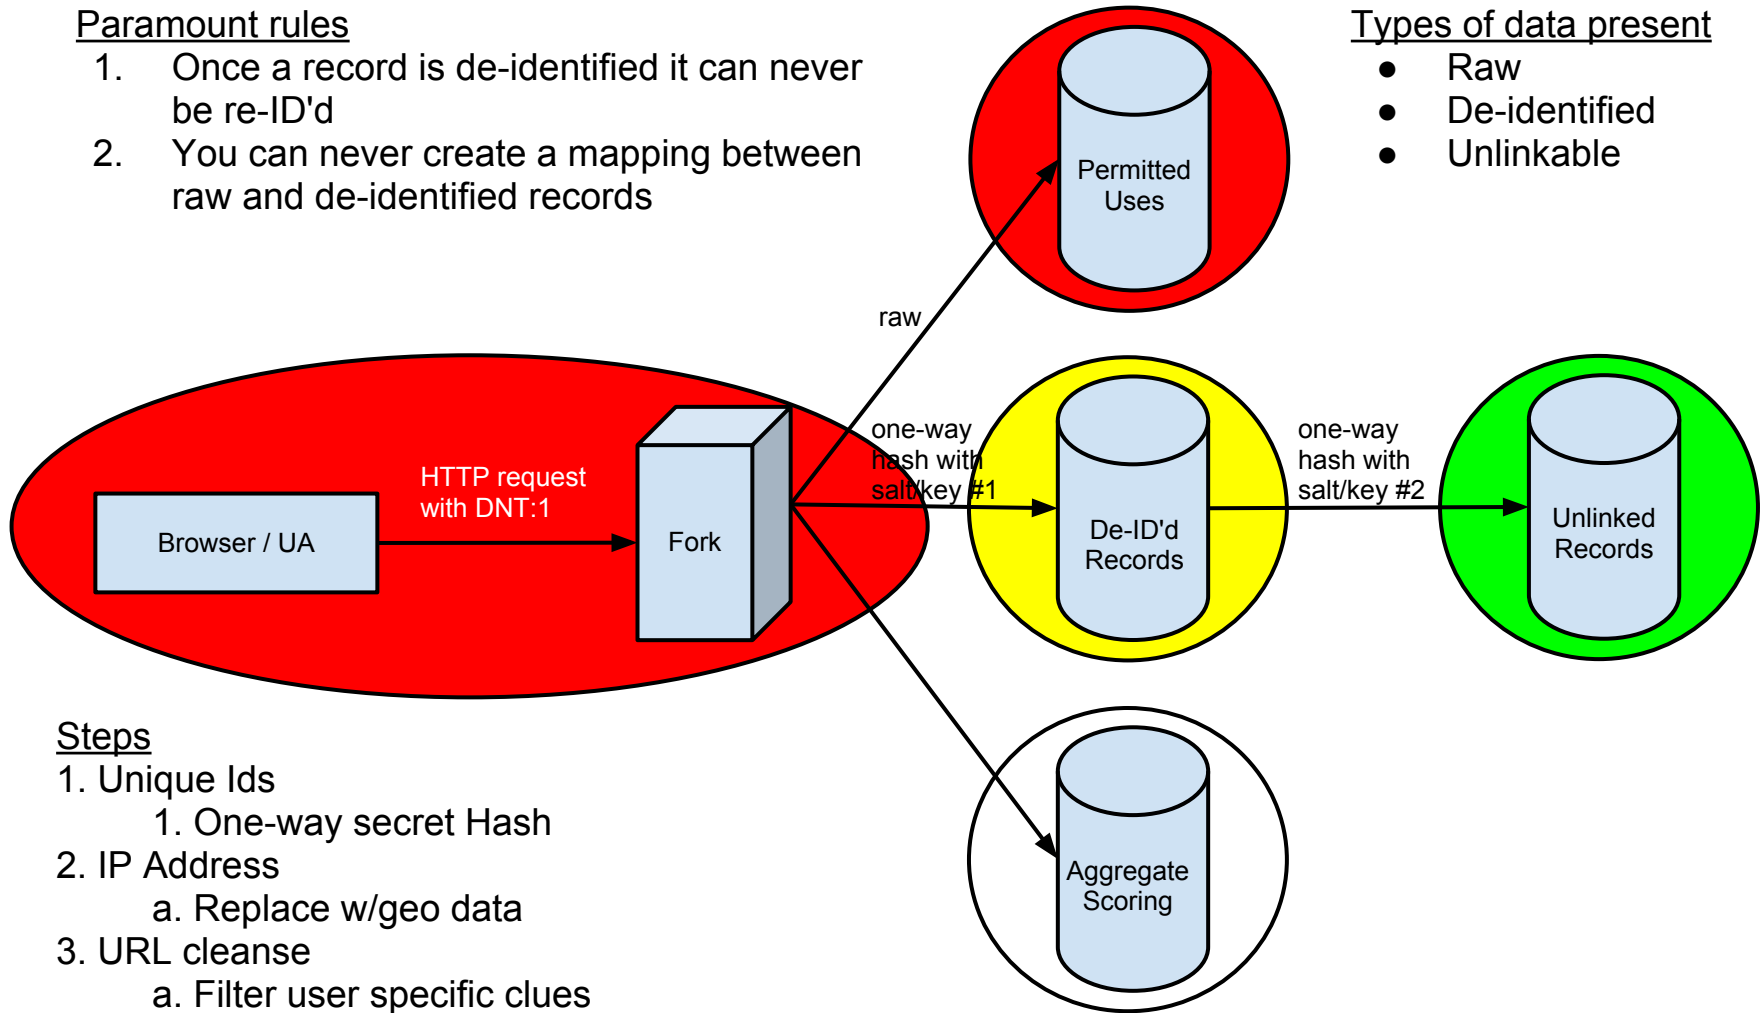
Paramount rules
1. Once a record is de-identified it can never be re-ID'd
2. You can never create a mapping between raw and de-identified records

Types of data present
● Raw
● De-identified
● Unlinkable

Permitted Uses

raw

Browser / UA

HTTP request with DNT:1

Fork

one-way hash with salt/key #1

De-ID'd Records

one-way hash with salt/key #2

Unlinked Records

Aggregate Scoring

Steps
1. Unique Ids
1. One-way secret Hash
2. IP Address
a. Replace w/geo data
3. URL cleanse
a. Filter user specific clues